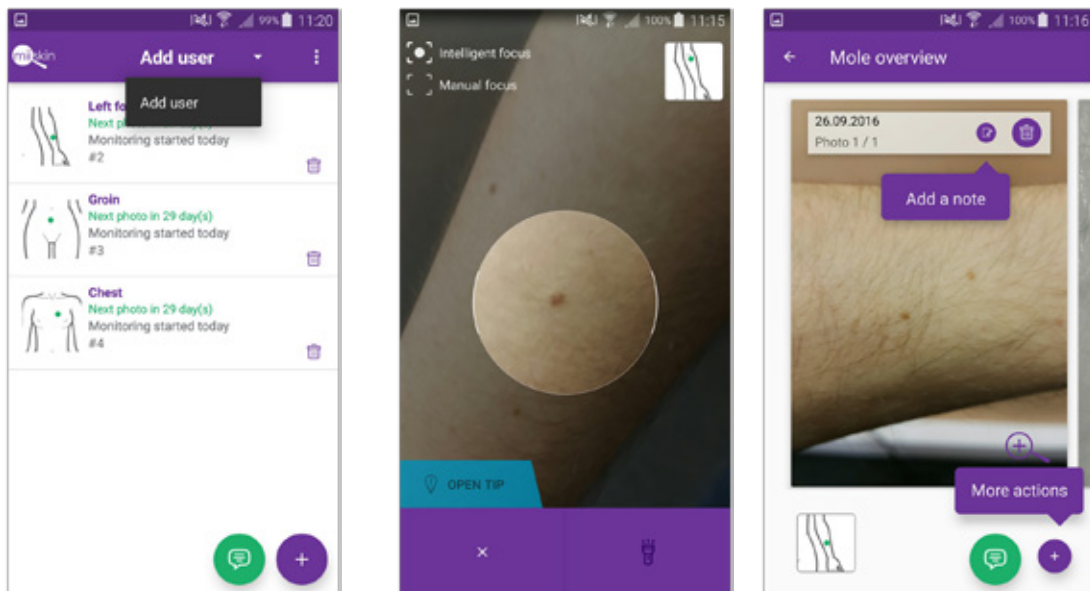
99% 11:20

miskin

Add user

Add user

Left fo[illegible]

Next p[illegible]

Monitoring started today

#2

Groin

Next photo in 29 day(s)

Monitoring started today

#3

Chest

Next photo in 29 day(s)

Monitoring started today

#4

+

100% 11:15

Intelligent focus

Manual focus

OPEN TIP

×

100% 11:16

Mole overview

26.09.2016

Photo 1 / 1

Add a note

More actions

+